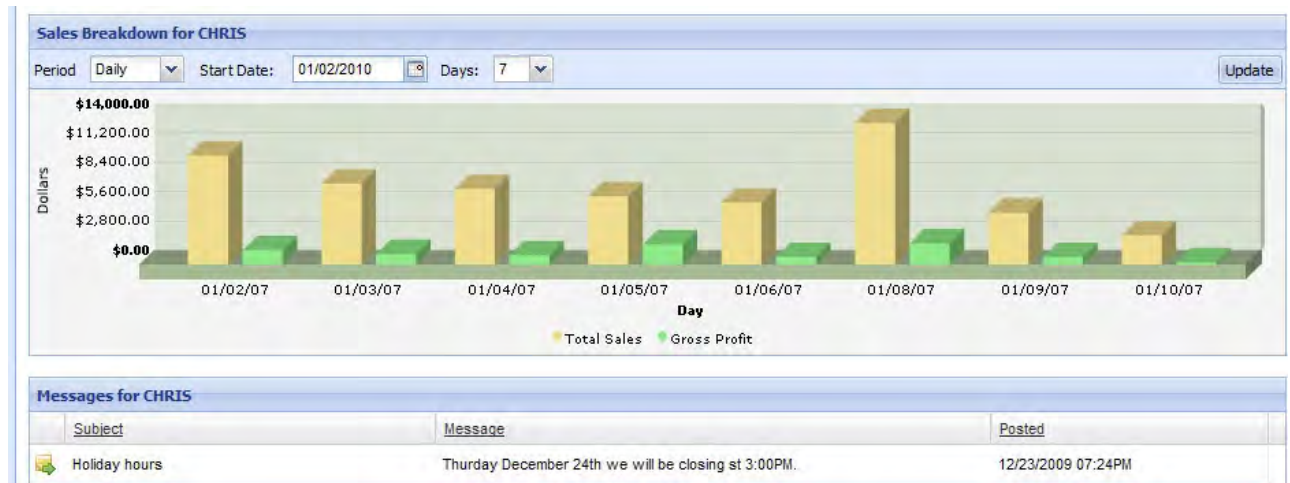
Sales Breakdown for CHRIS

Period Daily Start Date: 01/02/2010 Days: 7 Update

$14,000.00
$11,200.00
$8,400.00
$5,600.00
$2,800.00
$0.00

Dollars

01/02/07 01/03/07 01/04/07 01/05/07 01/06/07 01/08/07 01/09/07 01/10/07

Day

Total Sales Gross Profit

Messages for CHRIS

| Subject | Message | Posted |
|---|---|---|
| Holiday hours | Thurday December 24th we will be closing st 3:00PM. | 12/23/2009 07:24PM |